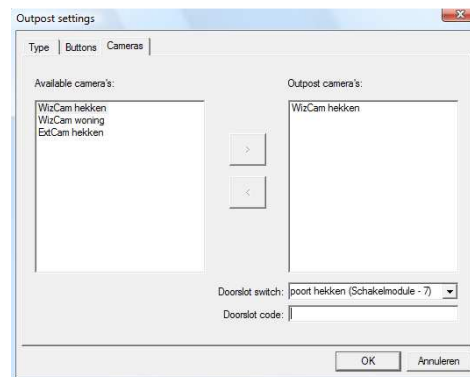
Outpost settings

Type | Buttons | Cameras

Available camera's:

WizCam hekken
WizCam woning
ExtCam hekken

>

<

Outpost camera's:

WizCam hekken

Doorslot switch: poort hekken (Schakelmodule - 7)

Doorslot code:

OK

Annuleren